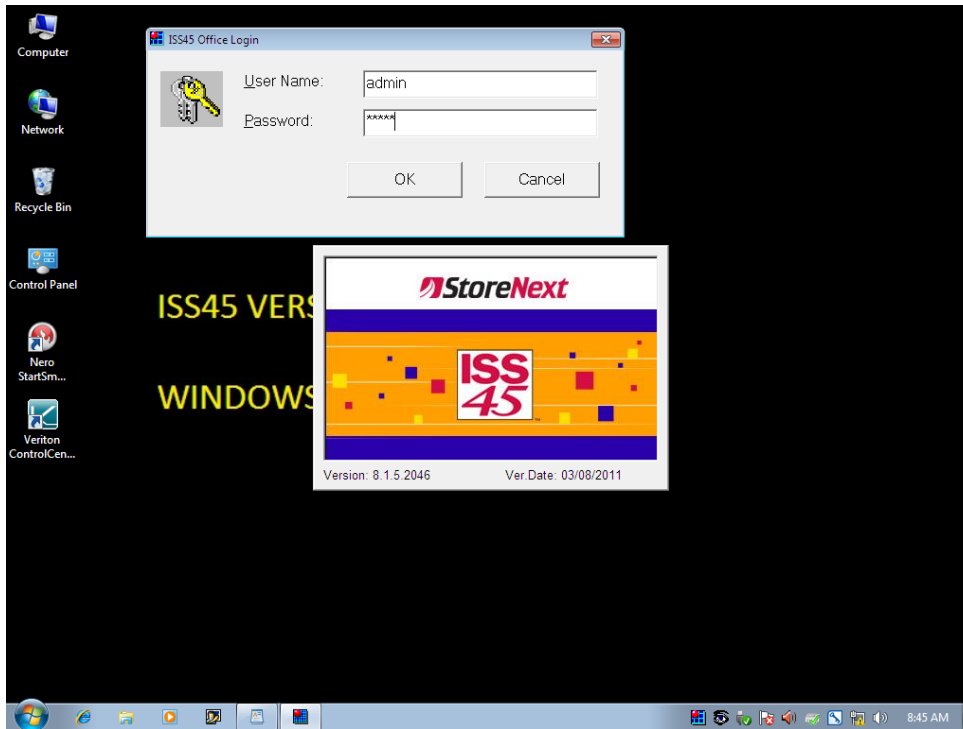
Computer

Network

Recycle Bin

Control Panel

Nero StartSm...

Veriton ControlCen...

ISS45 Office Login

User Name: admin

Password: *****

OK

Cancel

ISS45 VERS

WINDOWS

StoreNext

ISS 45

Version: 8.1.5.2046

Ver.Date: 03/08/2011

8:45 AM